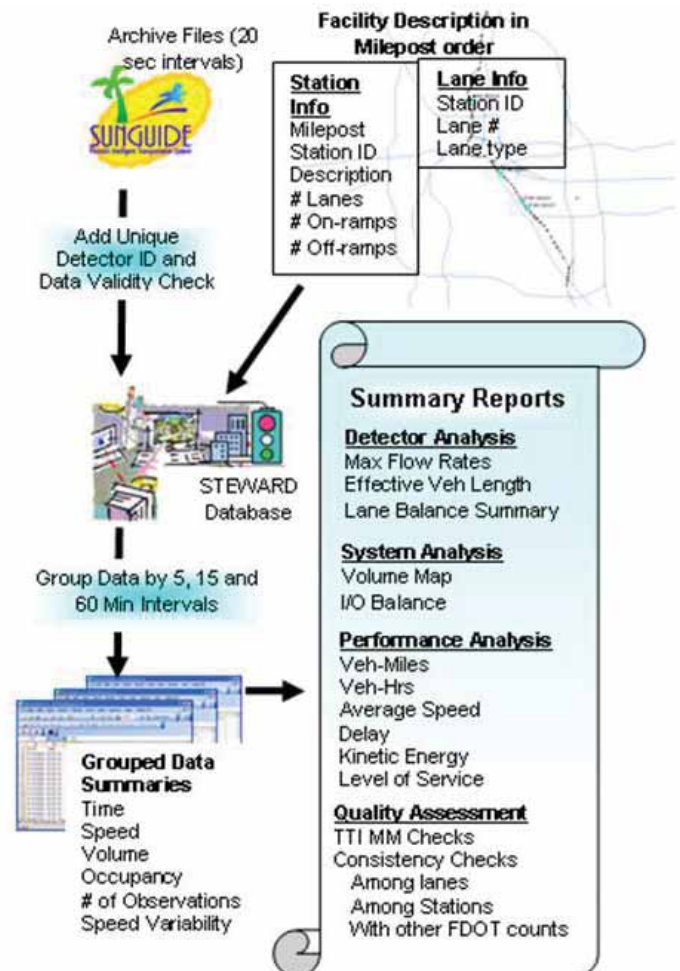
Archive Files (20 sec intervals)

SUNGUIDE

Add Unique Detector ID and Data Validity Check

Facility Description in Milepost order

**Station Info**
Milepost
Station ID
Description
# Lanes
# On-ramps
# Off-ramps

**Lane Info**
Station ID
Lane #
Lane type

STEWARD Database

Group Data by 5, 15 and 60 Min Intervals

**Grouped Data Summaries**
Time
Speed
Volume
Occupancy
# of Observations
Speed Variability

**Summary Reports**

**Detector Analysis**
Max Flow Rates
Effective Veh Length
Lane Balance Summary

**System Analysis**
Volume Map
I/O Balance

**Performance Analysis**
Veh-Miles
Veh-Hrs
Average Speed
Delay
Kinetic Energy
Level of Service

**Quality Assessment**
TTI MM Checks
Consistency Checks
Among lanes
Among Stations
With other FDOT counts